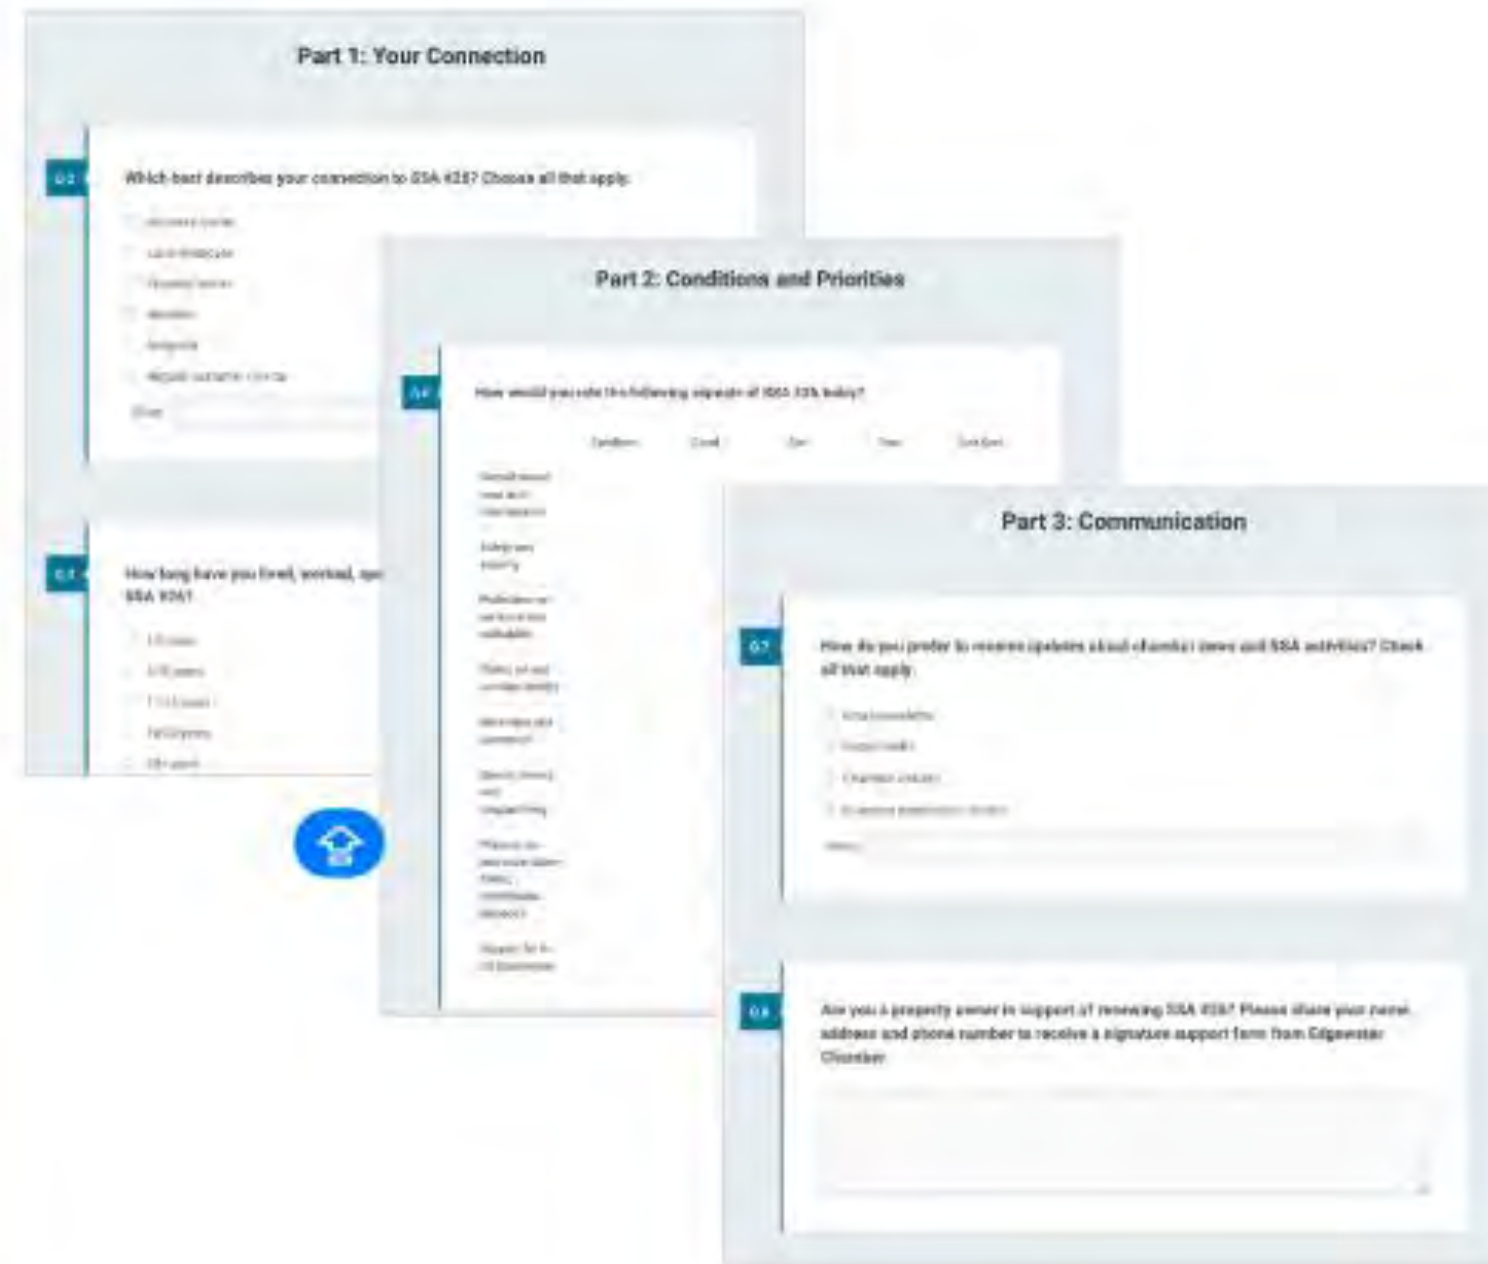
Part 1: Your Connection

Q2

Which best describes your connection to SSA #26? Choose all that apply.

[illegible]

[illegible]

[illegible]

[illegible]

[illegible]

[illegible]

Other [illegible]

Q3

How long have you lived, worked, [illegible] SSA #26?

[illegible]

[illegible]

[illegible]

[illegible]

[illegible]

Part 2: Conditions and Priorities

Q4

How would you rate the following aspects of SSA #26 today?

| | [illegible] | Good | Fair | Poor | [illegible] |
|---|---|---|---|---|---|
| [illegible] | | | | | |
| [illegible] | | | | | |
| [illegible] | | | | | |
| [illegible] | | | | | |
| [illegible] | | | | | |
| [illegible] | | | | | |
| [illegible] | | | | | |
| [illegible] | | | | | |

Part 3: Communication

Q7

How do you prefer to receive updates about chamber news and SSA activities? Check all that apply.

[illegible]

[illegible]

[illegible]

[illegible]

Other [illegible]

Q8

Are you a property owner in support of renewing SSA #26? Please share your name, address and phone number to receive a signature support form from Edgewater Chamber.